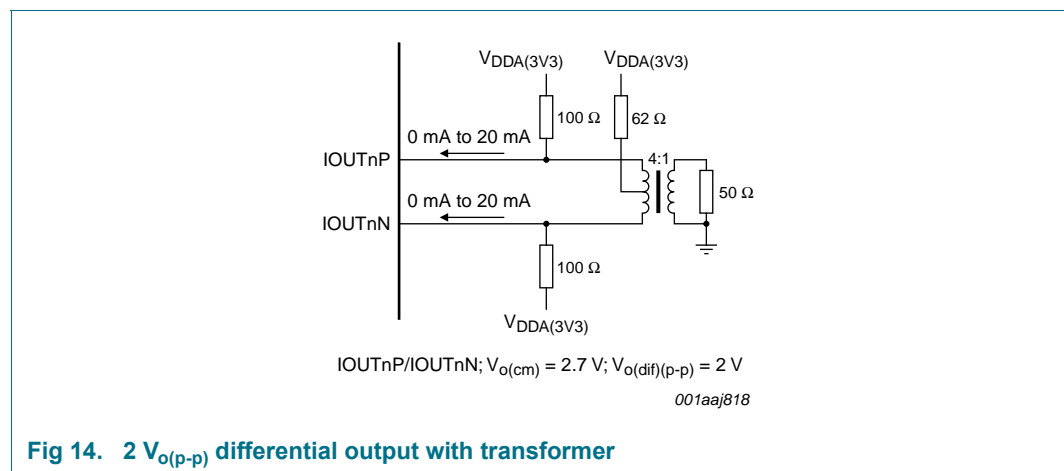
$V_{DDA(3V3)}$

$V_{DDA(3V3)}$

100 Ω

62 Ω

0 mA to 20 mA

IOUTnP

4:1

50 Ω

0 mA to 20 mA

IOUTnN

100 Ω

$V_{DDA(3V3)}$

IOUTnP/IOUTnN; $V_{o(cm)}$ = 2.7 V; $V_{o(dif)(p-p)}$ = 2 V

001aaj818

Fig 14. 2 $V_{o(p-p)}$ differential output with transformer